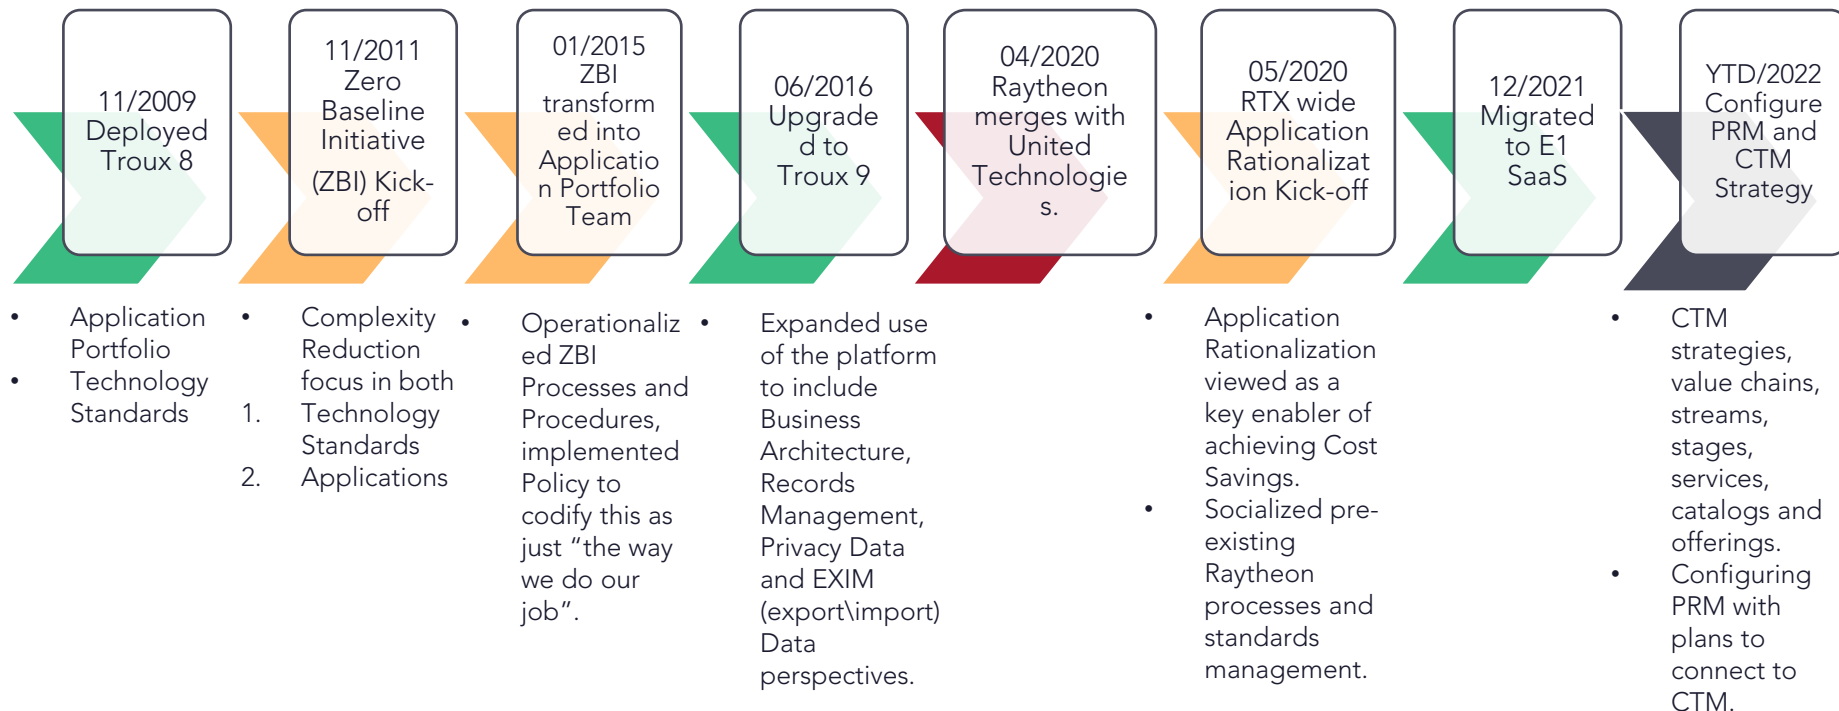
11/2009 Deployed Troux 8

11/2011 Zero Baseline Initiative (ZBI) Kick-off

01/2015 ZBI transformed into Application Portfolio Team

06/2016 Upgraded to Troux 9

04/2020 Raytheon merges with United Technologies.

05/2020 RTX wide Application Rationalization Kick-off

12/2021 Migrated to E1 SaaS

YTD/2022 Configure PRM and CTM Strategy

- Application Portfolio
- Technology Standards

- Complexity Reduction focus in both
1. Technology Standards
2. Applications

- Operationalized ZBI Processes and Procedures, implemented Policy to codify this as just “the way we do our job”.

- Expanded use of the platform to include Business Architecture, Records Management, Privacy Data and EXIM (export\import) Data perspectives.

- Application Rationalization viewed as a key enabler of achieving Cost Savings.
- Socialized pre-existing Raytheon processes and standards management.

- CTM strategies, value chains, streams, stages, services, catalogs and offerings.
- Configuring PRM with plans to connect to CTM.